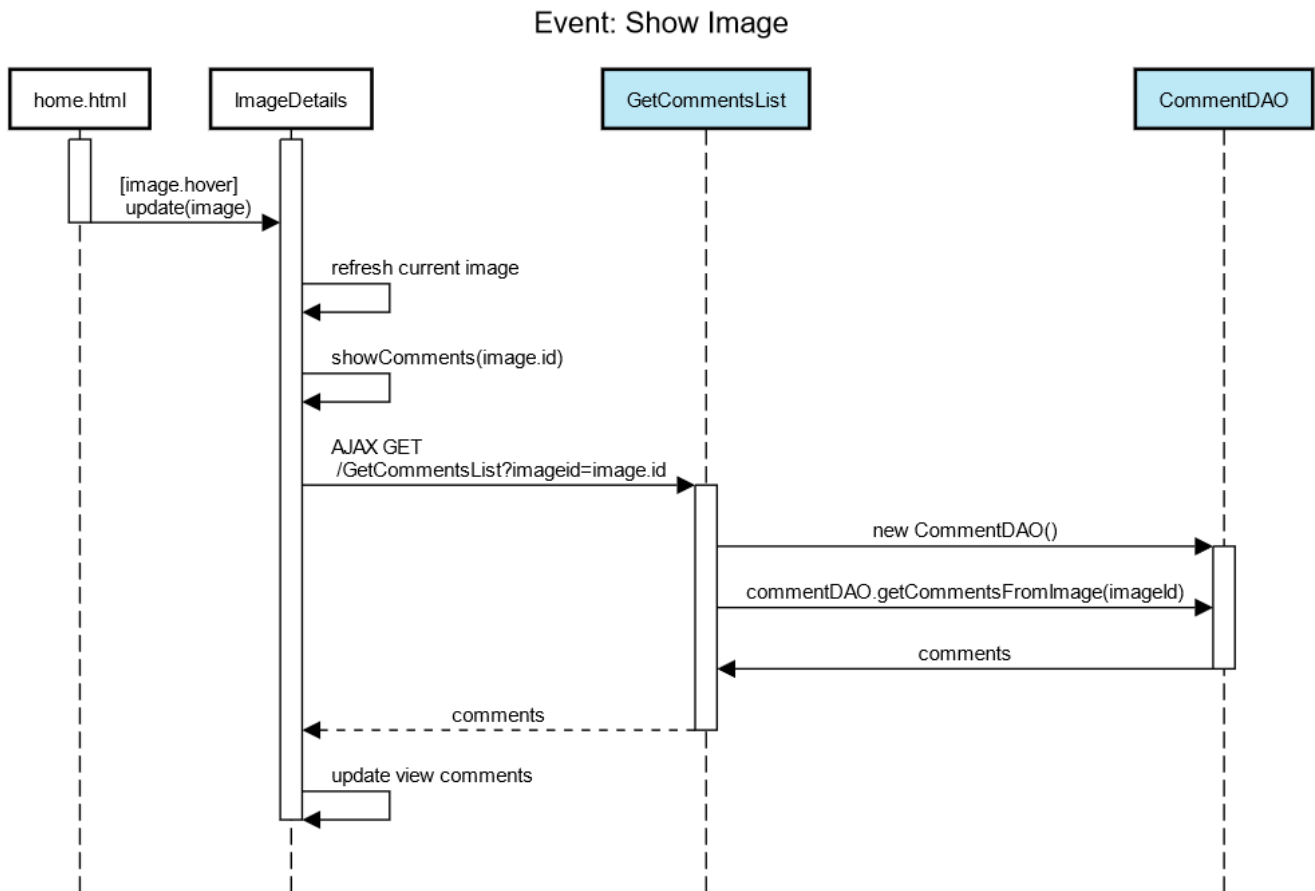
Event: Show Image

home.html

ImageDetails

GetCommentsList

CommentDAO

[image.hover]
update(image)

refresh current image

showComments(image.id)

AJAX GET
/GetCommentsList?imageid=image.id

new CommentDAO()

commentDAO.getCommentsFromImage(imageId)

comments

comments

update view comments